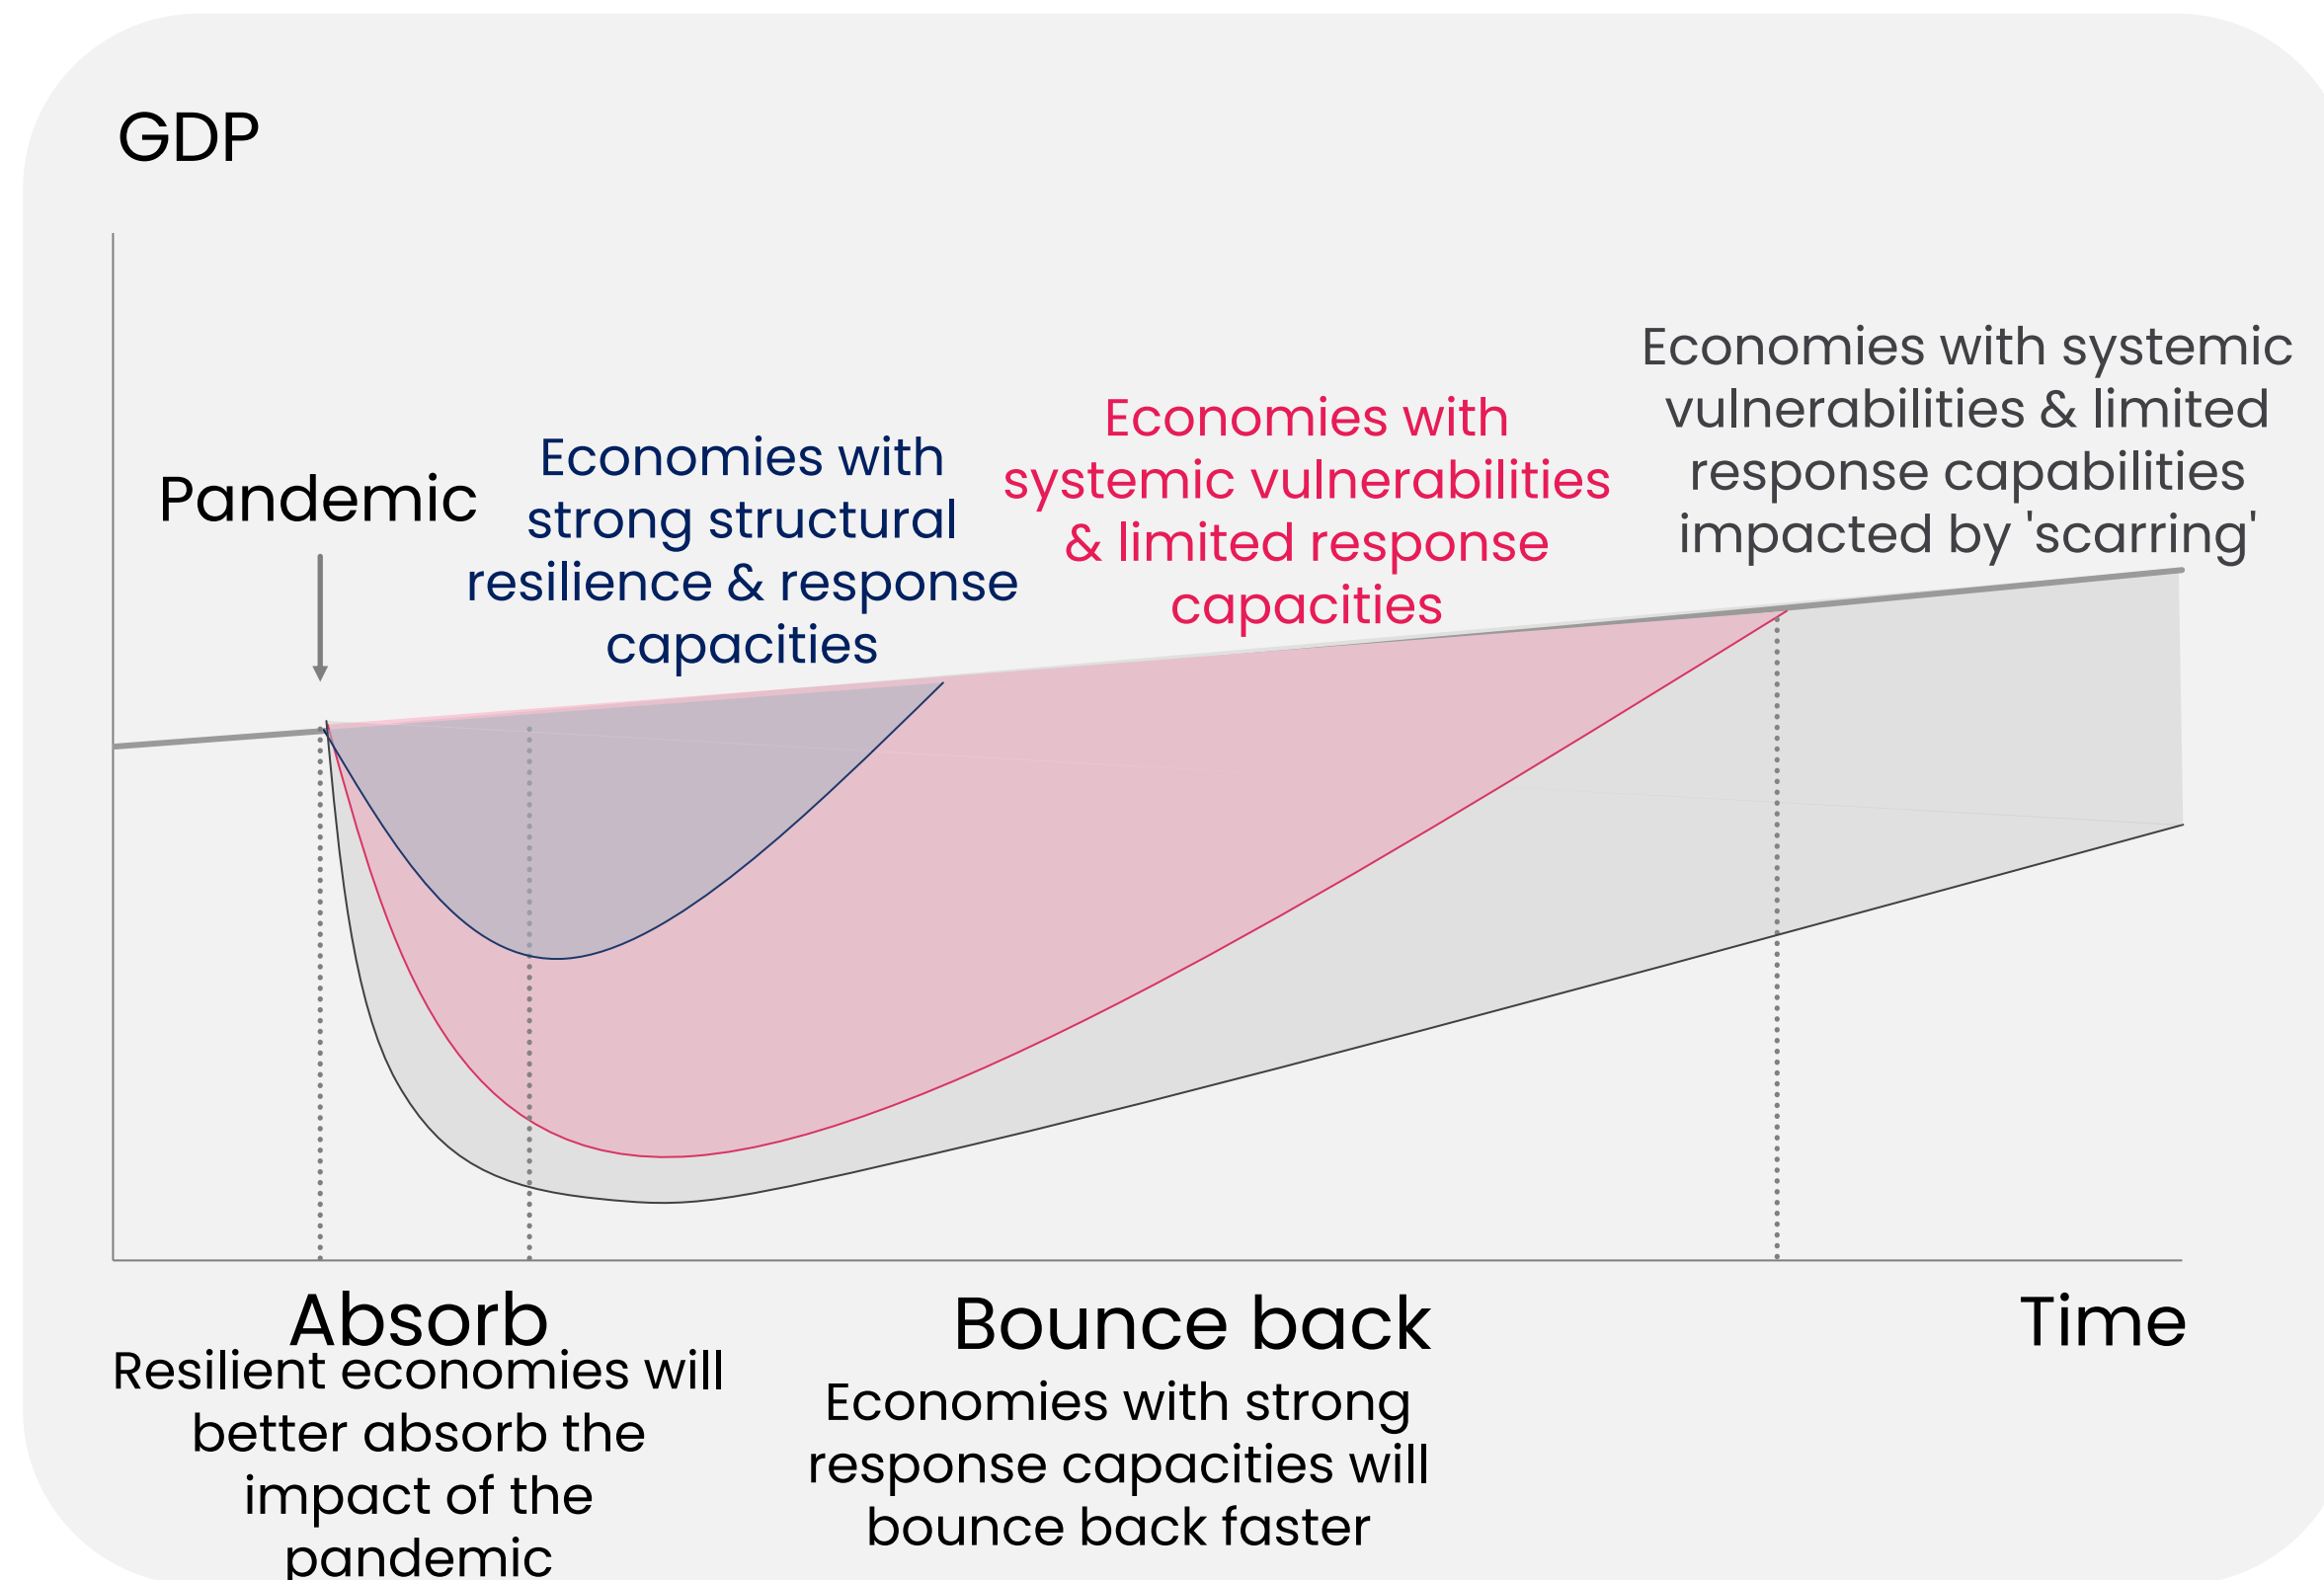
GDP

Pandemic

Economies with strong structural resilience & response capacities

Economies with systemic vulnerabilities & limited response capacities

Economies with systemic vulnerabilities & limited response capabilities impacted by 'scarring'

Absorb
Resilient economies will better absorb the impact of the pandemic

Bounce back
Economies with strong response capacities will bounce back faster

Time